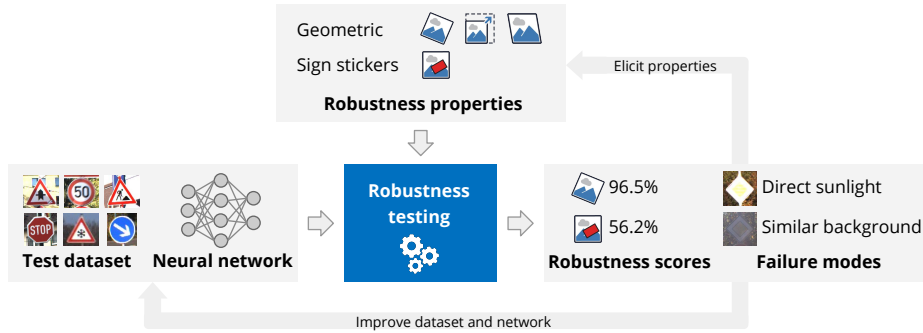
Geometric

Sign stickers

Robustness properties

Elicit properties

50

STOP

Test dataset

Neural network

Robustness testing

96.5%

56.2%

Robustness scores

Direct sunlight

Similar background

Failure modes

Improve dataset and network